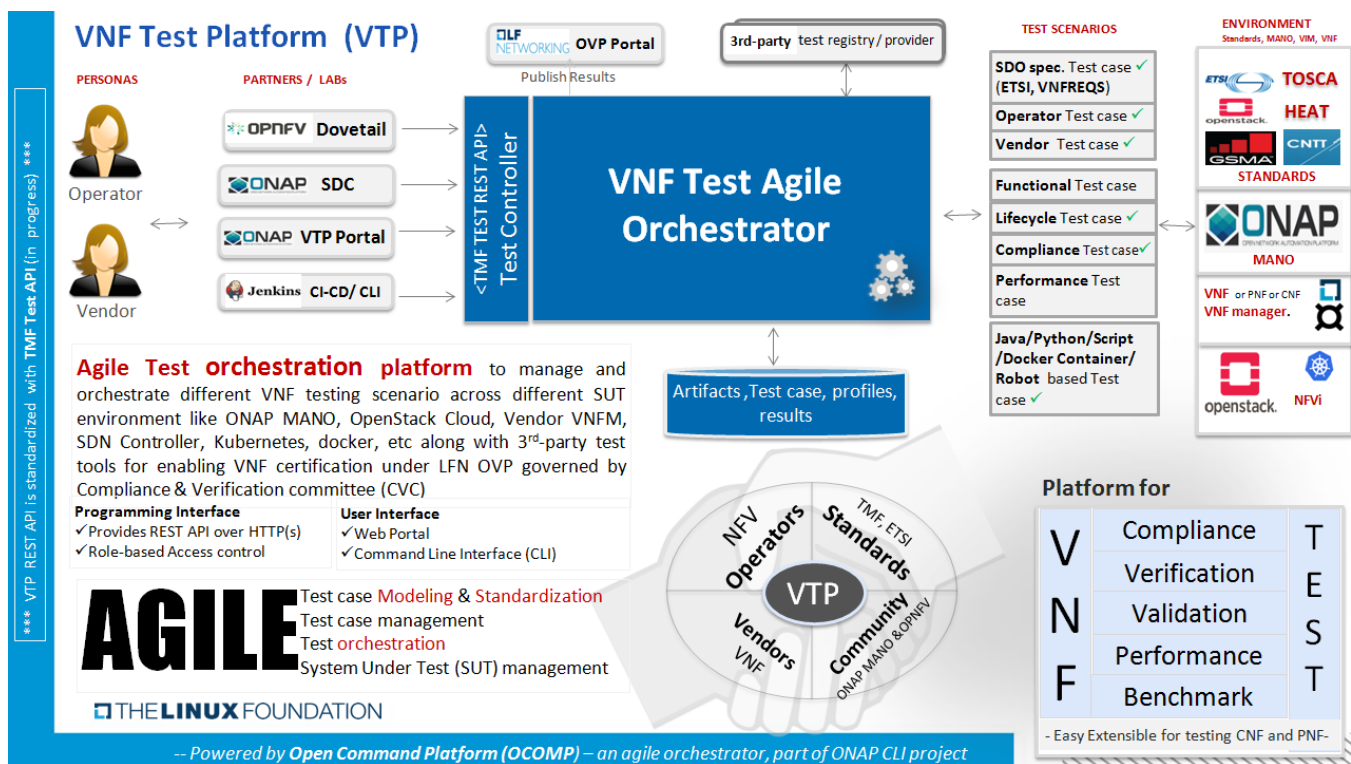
*** VTP REST API is standardized with TMF Test API (in progress) ***

VNF Test Platform (VTP)

PERSONAS

PARTNERS / LABs

Operator

Vendor

OPNFV Dovetail

ONAP SDC

ONAP VTP Portal

Jenkins CI-CD/ CLI

LF NETWORKING OVP Portal

Publish Results

3rd-party test registry / provider

<TMF TEST REST API>
Test Controller

VNF Test Agile Orchestrator

Artifacts ,Test case, profiles, results

TEST SCENARIOS

SDO spec. Test case ✓ (ETSI, VNFREQS)

Operator Test case ✓

Vendor Test case ✓

Functional Test case

Lifecycle Test case ✓

Compliance Test case✓

Performance Test case

Java/Python/Script /Docker Container/ Robot based Test case ✓

ENVIRONMENT
Standards, MANO, VIM, VNF

ETSI TOSCA

openstack. HEAT

GSMA CNTT

STANDARDS

ONAP
OPEN NETWORK AUTOMATION PLATFORM

MANO

VNF or PNF or CNF
VNF manager.

openstack.

NFVi

Agile Test orchestration platform to manage and orchestrate different VNF testing scenario across different SUT environment like ONAP MANO, OpenStack Cloud, Vendor VNFM, SDN Controller, Kubernetes, docker, etc along with 3$^{rd}$-party test tools for enabling VNF certification under LFN OVP governed by Compliance & Verification committee (CVC)

Programming Interface
✓Provides REST API over HTTP(s)
✓Role-based Access control

User Interface
✓Web Portal
✓Command Line Interface (CLI)

AGILE
Test case Modeling & Standardization
Test case management
Test orchestration
System Under Test (SUT) management

THE LINUX FOUNDATION

NFV Operators

TMF, ETSI Standards

VTP

Vendors VNF

Community ONAP MANO & OPNFV

Platform for

| V | Compliance | T |
|---|---|---|
| N | Verification | E |
|  | Validation | S |
| F | Performance | T |
|  | Benchmark |  |

- Easy Extensible for testing CNF and PNF-

-- Powered by Open Command Platform (OCOMP) – an agile orchestrator, part of ONAP CLI project